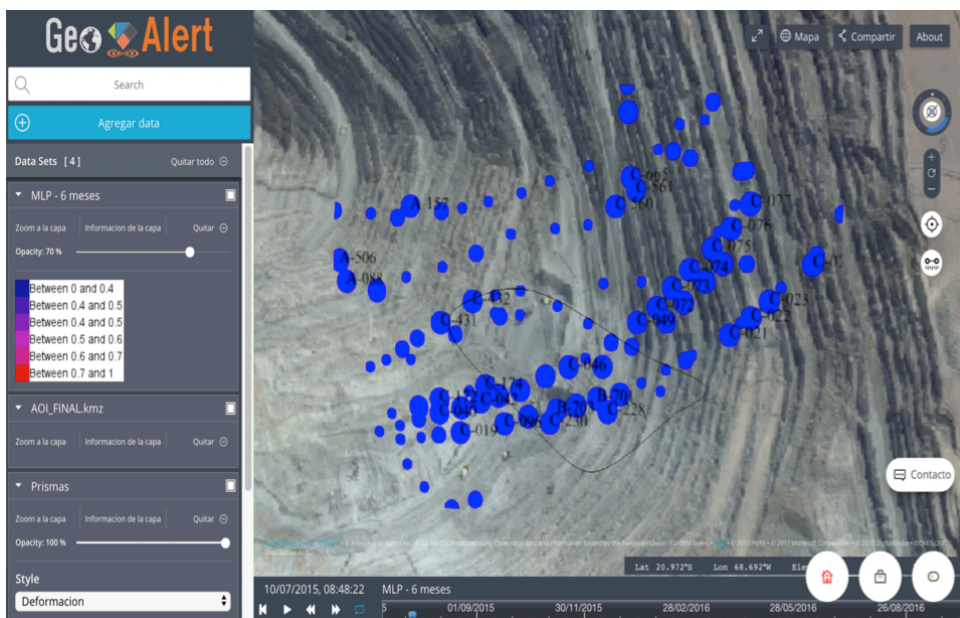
Geo Alert

Search

Agregar data

Data Sets [4]
Quitar todo

MLP - 6 meses

Zoom a la capa
Informacion de la capa
Quitar

Opacity: 70 %

Between 0 and 0.4
Between 0.4 and 0.5
Between 0.4 and 0.5
Between 0.5 and 0.6
Between 0.6 and 0.7
Between 0.7 and 1

AOI_FINAL.kmz

Zoom a la capa
Informacion de la capa
Quitar

Prismas

Zoom a la capa
Informacion de la capa
Quitar

Opacity: 100 %

Style
Deformacion

Mapa
Compartir
About

A-157
A-506
A-088
C-065
C-561
C-560
C-077
C-076
C-075
C-074
C-073
C-072
C-023
C-022
C-021
C-049
C-431
C-046
C-174
C-082
C-049
B-702
B-701
C-228
C-230
C-019
C-090

Contacto

Lat 20.972°S Lon 68.692°W Ele

10/07/2015, 08:48:22
MLP - 6 meses

01/09/2015
30/11/2015
28/02/2016
28/05/2016
26/08/2016